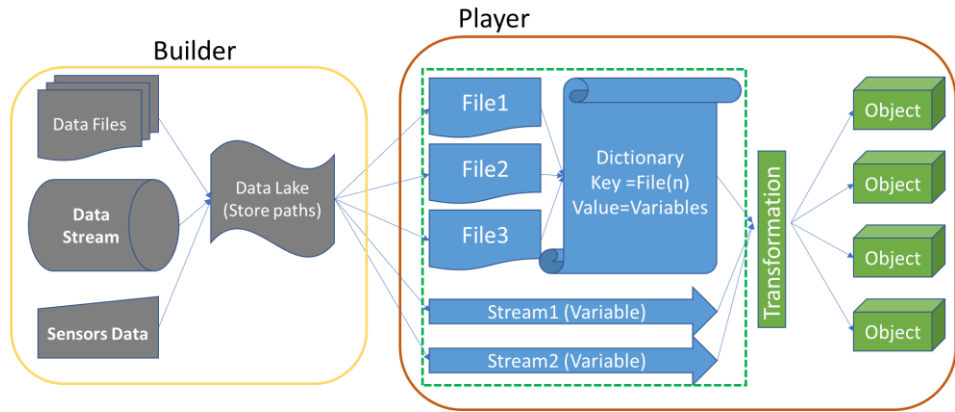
Player

Builder

Data Files

Data Stream

Sensors Data

Data Lake (Store paths)

File1

File2

File3

Dictionary
Key =File(n)
Value=Variables

Stream1 (Variable)

Stream2 (Variable)

Transformation

Object

Object

Object

Object